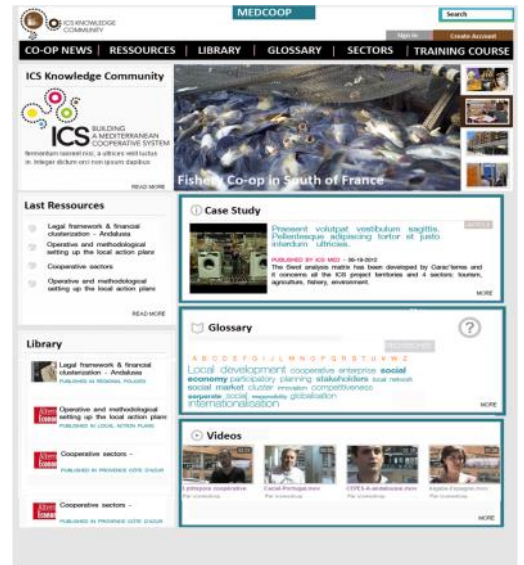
ICS KNOWLEDGE COMMUNITY

MEDCOOP

Search

Sign in

Create Account

CO-OP NEWS | RESSOURCES | LIBRARY | GLOSSARY | SECTORS | TRAINING COURSE

ICS Knowledge Community

ICS BUILDING A MEDITERRANEAN COOPERATIVE SYSTEM

Fermentum laoreet nisi, a ultrices velit luctus in. Integer dictum orci non ipsum dapibus.

READ MORE

Fishery Co-op in South of France

Last Ressources

Legal framework & financial clusterization - Andalusia

Operative and methodological setting up the local action plans

Cooperative sectors

Operative and methodological setting up the local action plans

READ MORE

Case Study

Praesent volutpat vestibulum sagittis. Pellentesque adipiscing tortor sit justo interdum ultricies.

PUBLISHED BY ICS MED - 06-10-2012

The Swot analysis matrix has been developed by Caract'terres and it concerns all the ICS project territories and 4 sectors: tourism, agriculture, fishery, environment.

MORE

Library

Legal framework & financial clusterization - Andalusia

PUBLISHED IN REGIONAL POLICIES

Operative and methodological setting up the local action plans

PUBLISHED IN LOCAL ACTION PLANS

Cooperative sectors -

PUBLISHED IN PROVENCE COTE D'AZUR

Cooperative sectors -

PUBLISHED IN PROVENCE COTE D'AZUR

Glossary

A B C D E F G H I J K L M N O P Q R S T U V W Z

Local development cooperative enterprise social economy participatory planning stakeholders local network social market cluster innovation competitiveness corporate social responsibility globalisation internationalisation

MORE

Videos

MORE